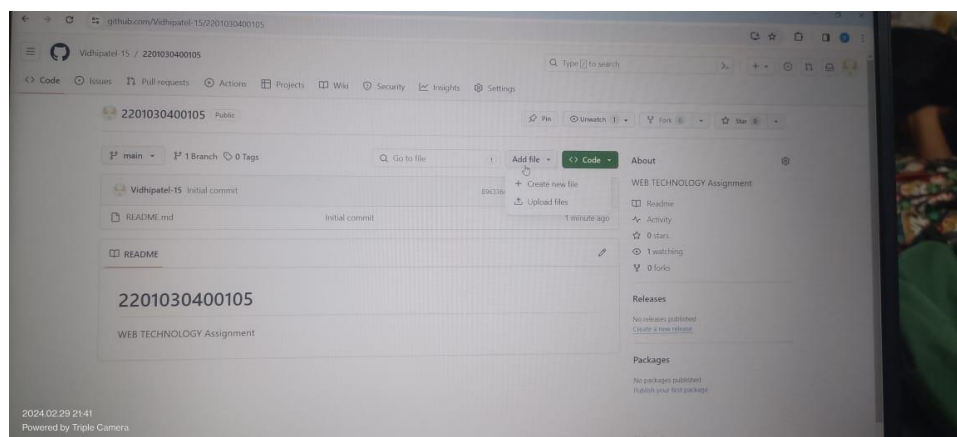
github.com/Vidhipatel-15/2201030400105

Vidhipatel-15 / 2201030400105

Type [/] to search

Code Issues Pull requests Actions Projects Wiki Security Insights Settings

2201030400105 Public

Pin Unwatch 1 Fork 0 Star 0

main 1 Branch 0 Tags

Go to file

Add file Code

Create new file

Upload files

Vidhipatel-15 Initial commit

README.md Initial commit 1 minute ago

README

2201030400105

WEB TECHNOLOGY Assignment

About

WEB TECHNOLOGY Assignment

Readme

Activity

0 stars

1 watching

0 forks

Releases

No releases published
Create a new release

Packages

No packages published
Publish your first package

2024.02.29 21:41
Powered by Triple Camera